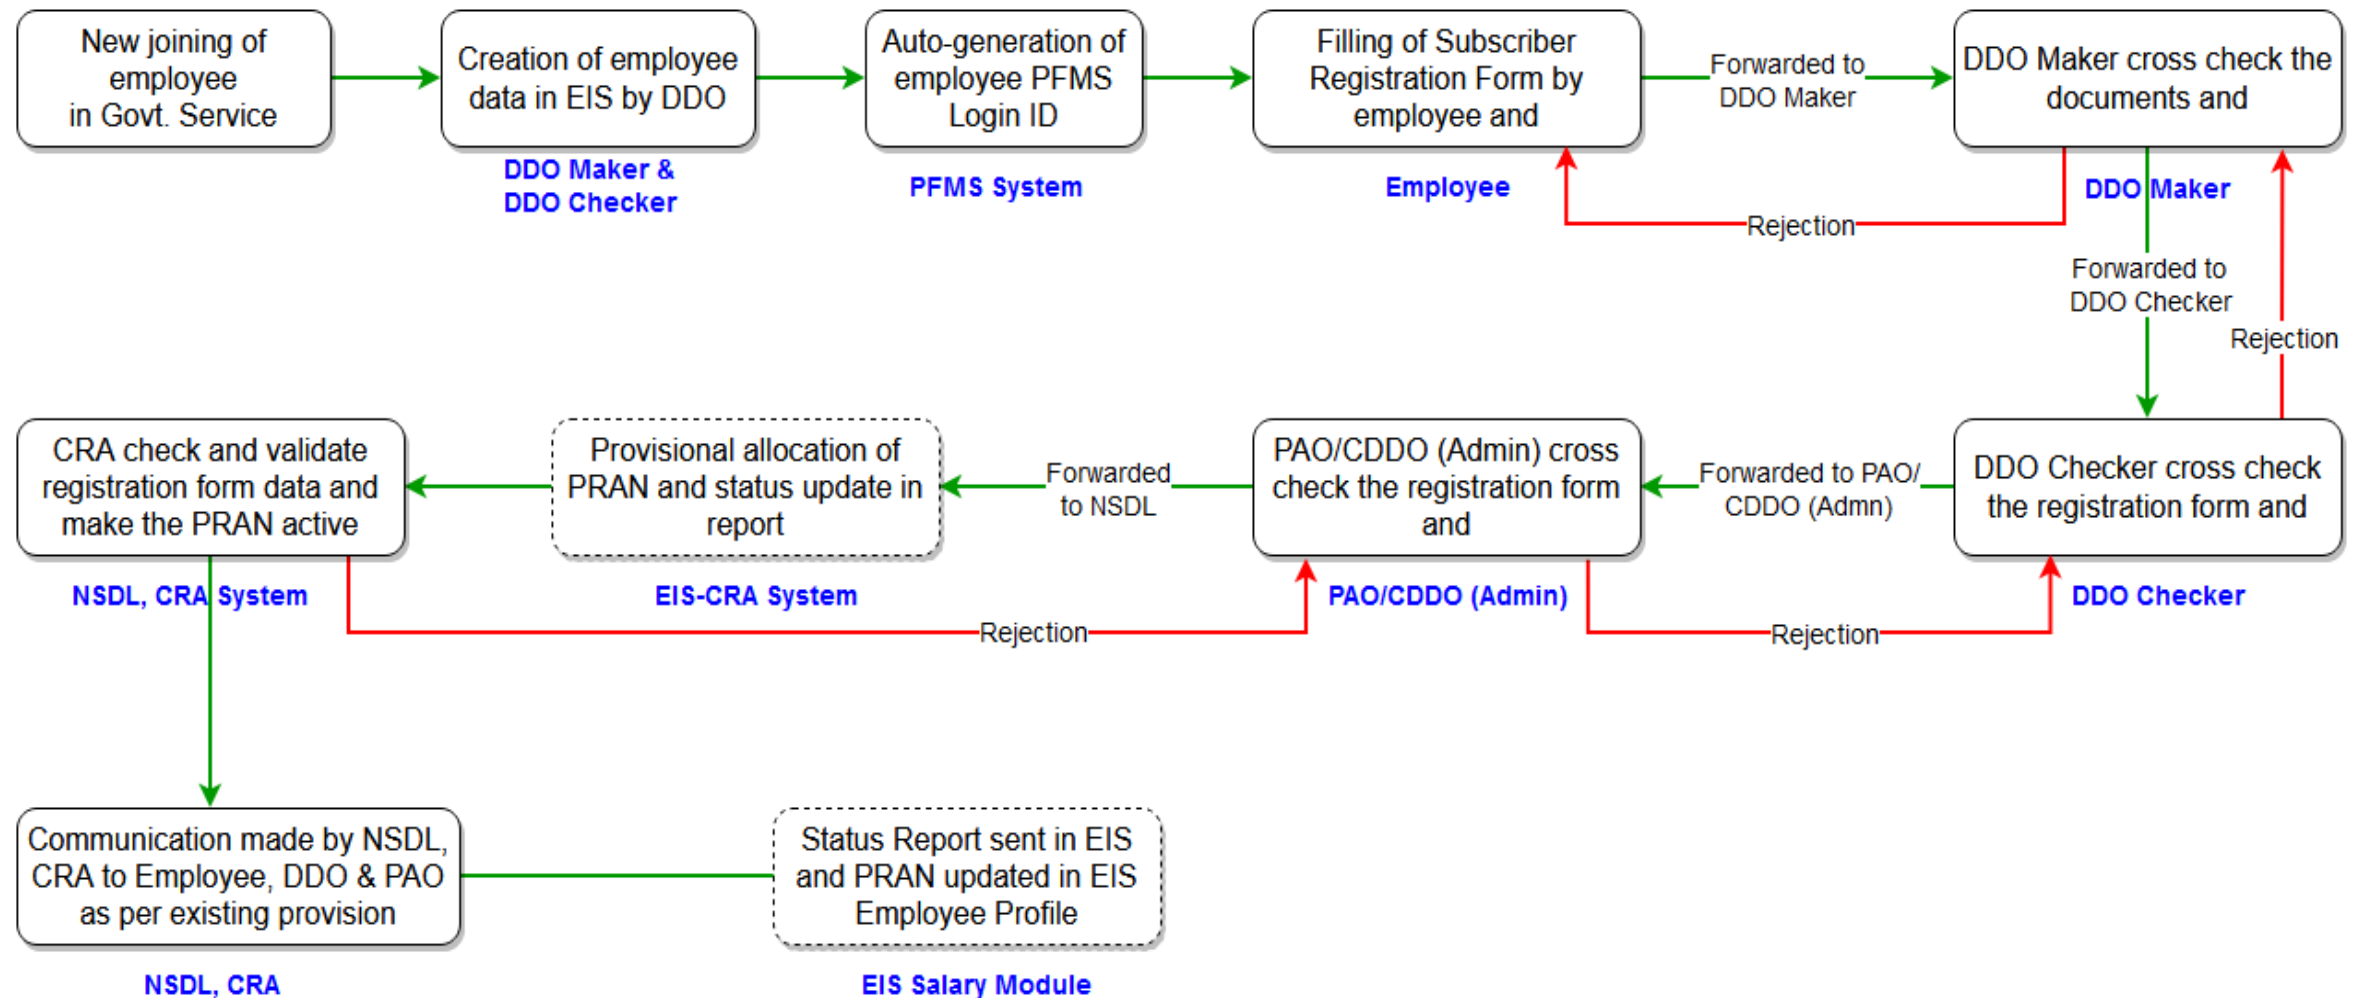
New joining of employee in Govt. Service

Creation of employee data in EIS by DDO

DDO Maker & DDO Checker

Auto-generation of employee PFMS Login ID

PFMS System

Filling of Subscriber Registration Form by employee and

Employee

Forwarded to DDO Maker

DDO Maker cross check the documents and

DDO Maker

Rejection

Forwarded to DDO Checker

Rejection

CRA check and validate registration form data and make the PRAN active

NSDL, CRA System

Provisional allocation of PRAN and status update in report

EIS-CRA System

Forwarded to NSDL

PAO/CDDO (Admin) cross check the registration form and

PAO/CDDO (Admin)

Forwarded to PAO/ CDDO (Admn)

DDO Checker cross check the registration form and

DDO Checker

Rejection

Rejection

Communication made by NSDL, CRA to Employee, DDO & PAO as per existing provision

NSDL, CRA

Status Report sent in EIS and PRAN updated in EIS Employee Profile

EIS Salary Module